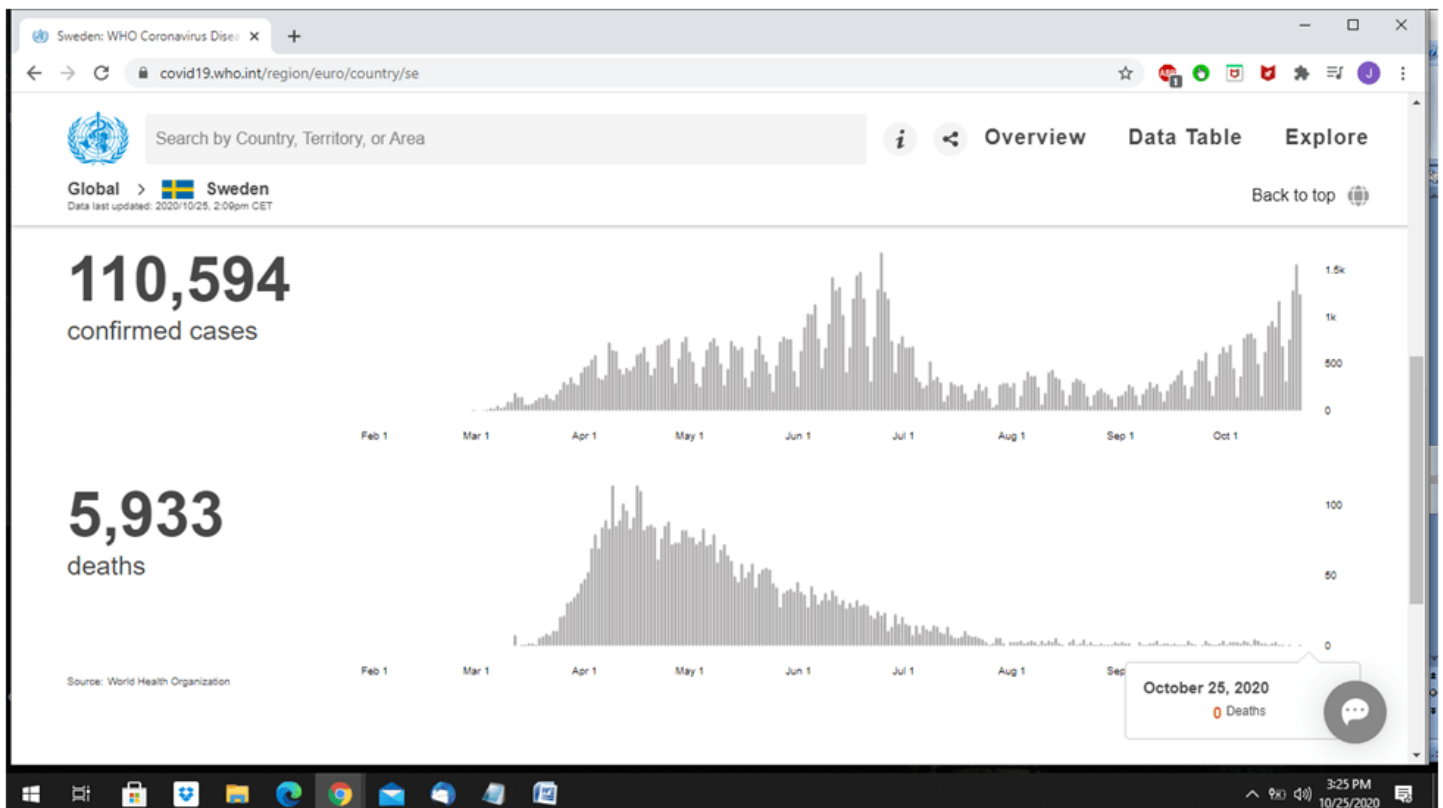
Sweden: WHO Coronavirus Disea ×

covid19.who.int/region/euro/country/se

Search by Country, Territory, or Area

Overview Data Table Explore

Global > Sweden
Data last updated: 2020/10/25, 2:09pm CET

Back to top

110,594
confirmed cases

1.5k
1k
500
0

Feb 1 Mar 1 Apr 1 May 1 Jun 1 Jul 1 Aug 1 Sep 1 Oct 1

5,933
deaths

100
50
0

Feb 1 Mar 1 Apr 1 May 1 Jun 1 Jul 1 Aug 1 Sep

Source: World Health Organization

October 25, 2020
0 Deaths

3:25 PM
10/25/2020